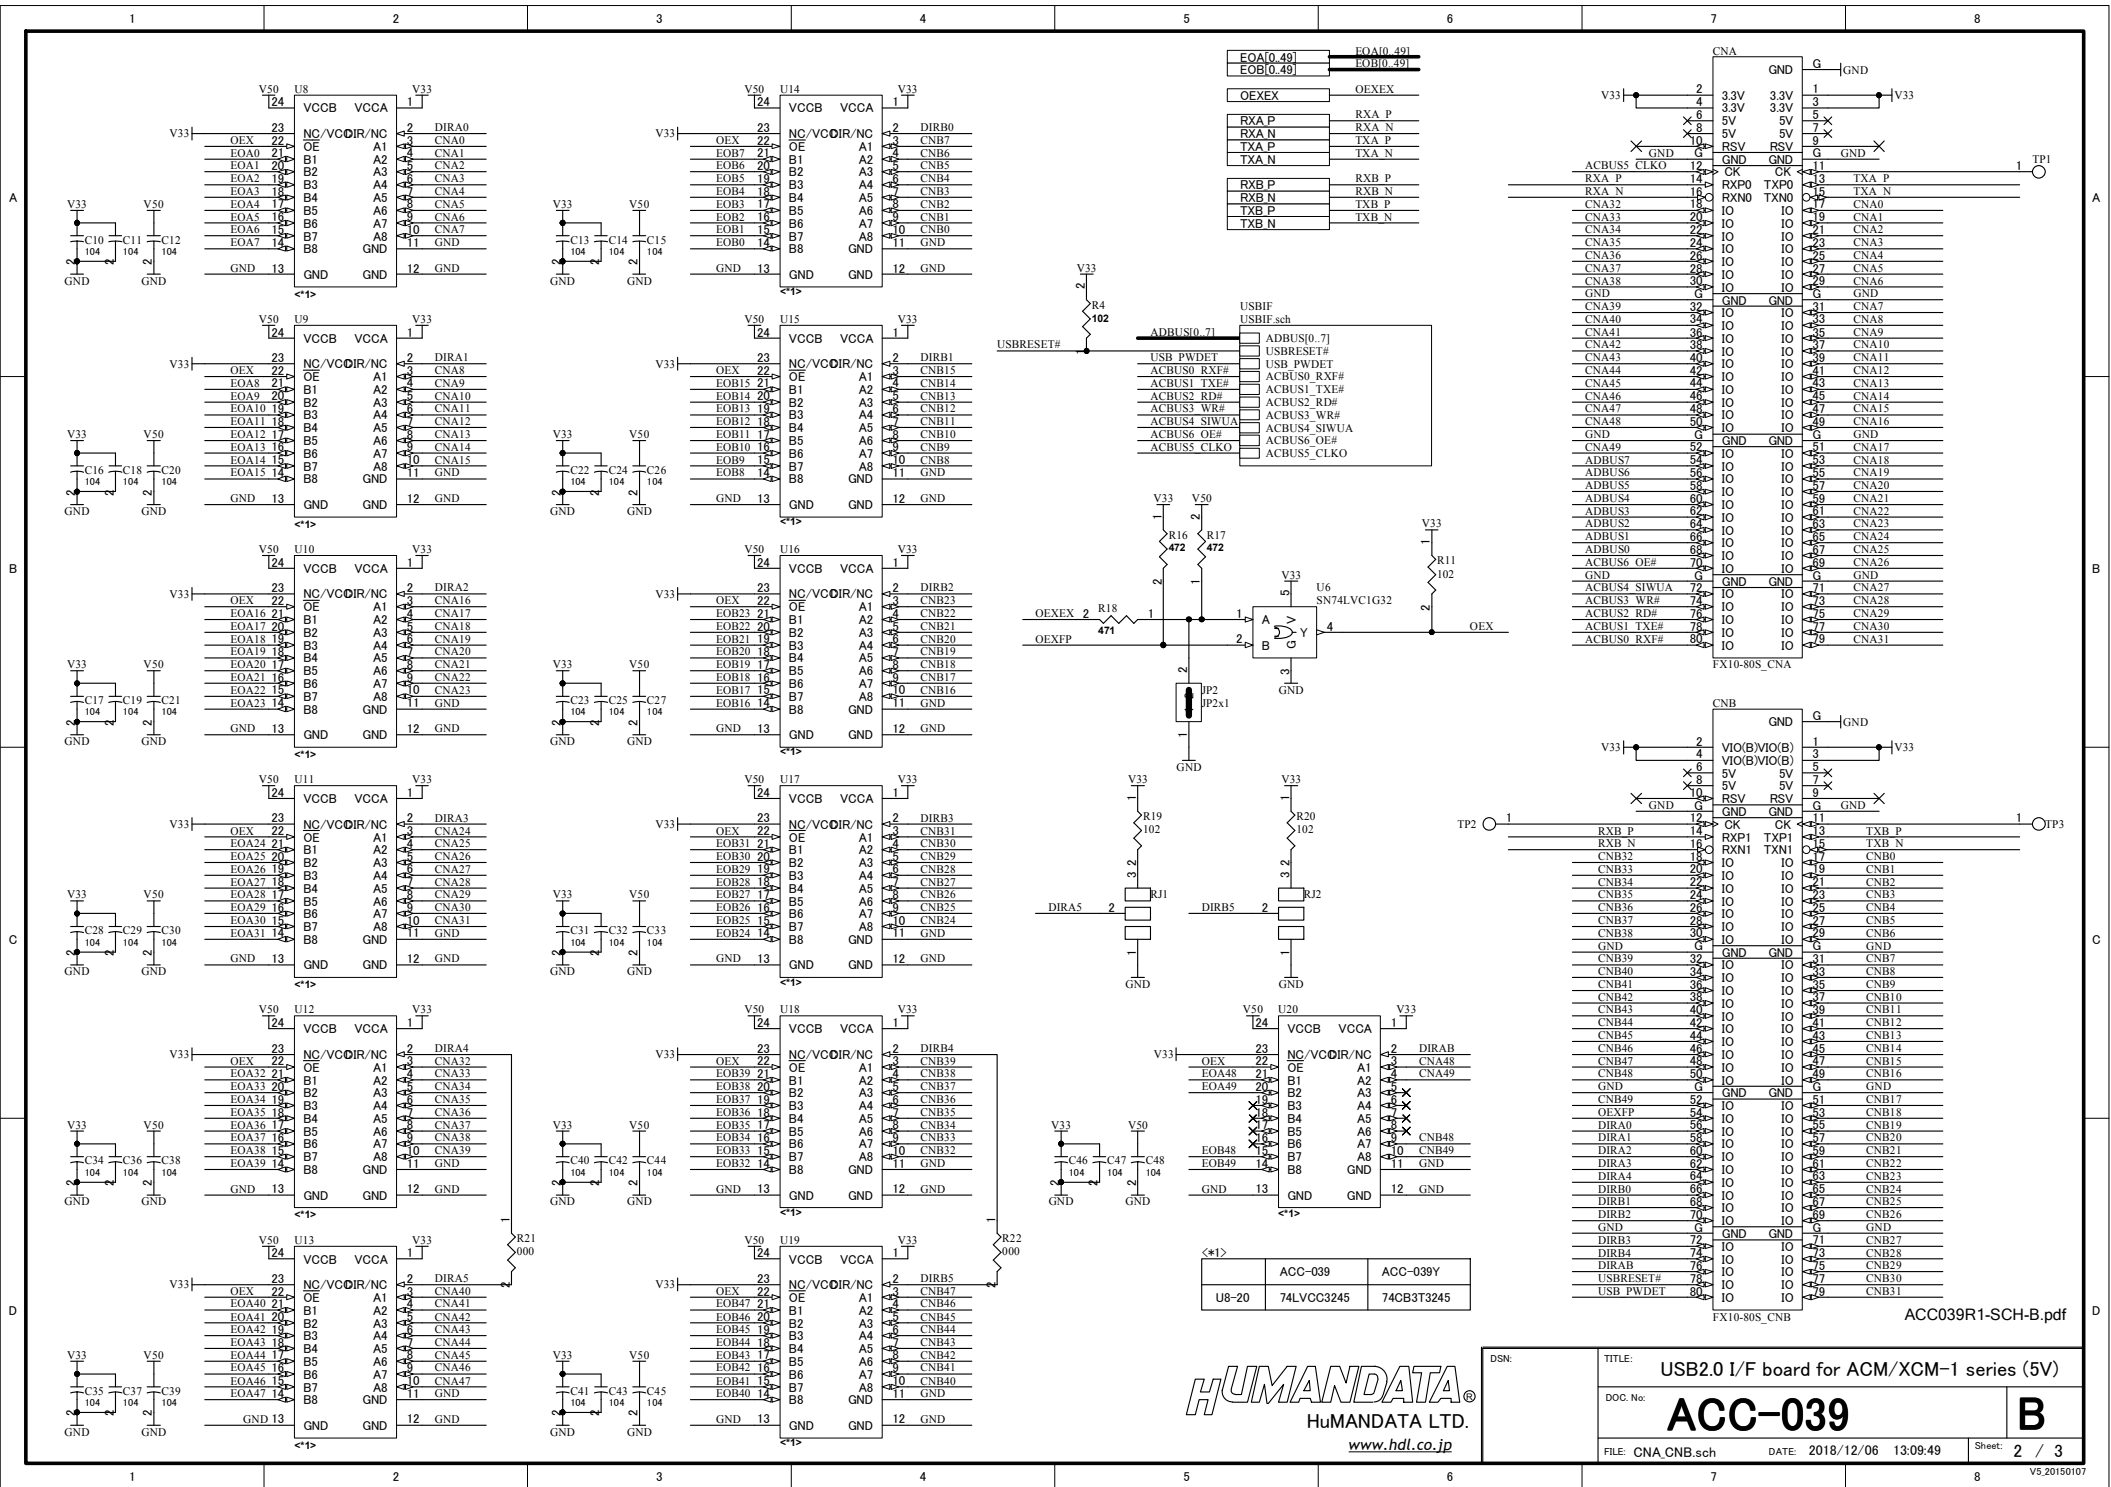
1 2 3 4 5 6 7 8

A B C D

V50 U8 V33
24 VCCB VCCA 1
V33 23 NC/VCC DIR/NC 2 DIRA0
OEX 22 OE A1 3 CNA0
EOA0 21 B1 A2 4 CNA1
EOA1 20 B2 A3 5 CNA2
EOA2 19 B3 A4 6 CNA3
EOA3 18 B4 A5 7 CNA4
EOA4 17 B5 A6 8 CNA5
EOA5 16 B6 A7 9 CNA6
EOA6 15 B7 A8 10 CNA7
EOA7 14 B8 GND 11 GND
GND 13 GND GND 12 GND
<*1>

V33 V50 C10 104 C11 104 C12 104 GND GND

V50 U14 V33
24 VCCB VCCA 1
V33 23 NC/VCC DIR/NC 2 DIRB0
OEX 22 OE A1 3 CNB7
EOB7 21 B1 A2 4 CNB6
EOB6 20 B2 A3 5 CNB5
EOB5 19 B3 A4 6 CNB4
EOB4 18 B4 A5 7 CNB3
EOB3 17 B5 A6 8 CNB2
EOB2 16 B6 A7 9 CNB1
EOB1 15 B7 A8 10 CNB0
EOB0 14 B8 GND 11 GND
GND 13 GND GND 12 GND
<*1>

V33 V50 C13 104 C14 104 C15 104 GND GND

V50 U9 V33
24 VCCB VCCA 1
V33 23 NC/VCC DIR/NC 2 DIRA1
OEX 22 OE A1 3 CNA8
EOA8 21 B1 A2 4 CNA9
EOA9 20 B2 A3 5 CNA10
EOA10 19 B3 A4 6 CNA11
EOA11 18 B4 A5 7 CNA12
EOA12 17 B5 A6 8 CNA13
EOA13 16 B6 A7 9 CNA14
EOA14 15 B7 A8 10 CNA15
EOA15 14 B8 GND 11 GND
GND 13 GND GND 12 GND
<*1>

V33 V50 C16 104 C18 104 C20 104 GND GND

V50 U15 V33
24 VCCB VCCA 1
V33 23 NC/VCC DIR/NC 2 DIRB1
OEX 22 OE A1 3 CNB15
EOB15 21 B1 A2 4 CNB14
EOB14 20 B2 A3 5 CNB13
EOB13 19 B3 A4 6 CNB12
EOB12 18 B4 A5 7 CNB11
EOB11 17 B5 A6 8 CNB10
EOB10 16 B6 A7 9 CNB9
EOB9 15 B7 A8 10 CNB8
EOB8 14 B8 GND 11 GND
GND 13 GND GND 12 GND
<*1>

V33 V50 C22 104 C24 104 C26 104 GND GND

V50 U10 V33
24 VCCB VCCA 1
V33 23 NC/VCC DIR/NC 2 DIRA2
OEX 22 OE A1 3 CNA16
EOA16 21 B1 A2 4 CNA17
EOA17 20 B2 A3 5 CNA18
EOA18 19 B3 A4 6 CNA19
EOA19 18 B4 A5 7 CNA20
EOA20 17 B5 A6 8 CNA21
EOA21 16 B6 A7 9 CNA22
EOA22 15 B7 A8 10 CNA23
EOA23 14 B8 GND 11 GND
GND 13 GND GND 12 GND
<*1>

V33 V50 C17 104 C19 104 C21 104 GND GND

V50 U16 V33
24 VCCB VCCA 1
V33 23 NC/VCC DIR/NC 2 DIRB2
OEX 22 OE A1 3 CNB23
EOB23 21 B1 A2 4 CNB22
EOB22 20 B2 A3 5 CNB21
EOB21 19 B3 A4 6 CNB20
EOB20 18 B4 A5 7 CNB19
EOB19 17 B5 A6 8 CNB18
EOB18 16 B6 A7 9 CNB17
EOB17 15 B7 A8 10 CNB16
EOB16 14 B8 GND 11 GND
GND 13 GND GND 12 GND
<*1>

V33 V50 C23 104 C25 104 C27 104 GND GND

V50 U11 V33
24 VCCB VCCA 1
V33 23 NC/VCC DIR/NC 2 DIRA3
OEX 22 OE A1 3 CNA24
EOA24 21 B1 A2 4 CNA25
EOA25 20 B2 A3 5 CNA26
EOA26 19 B3 A4 6 CNA27
EOA27 18 B4 A5 7 CNA28
EOA28 17 B5 A6 8 CNA29
EOA29 16 B6 A7 9 CNA30
EOA30 15 B7 A8 10 CNA31
EOA31 14 B8 GND 11 GND
GND 13 GND GND 12 GND
<*1>

V33 V50 C28 104 C29 104 C30 104 GND GND

V50 U17 V33
24 VCCB VCCA 1
V33 23 NC/VCC DIR/NC 2 DIRB3
OEX 22 OE A1 3 CNB31
EOB31 21 B1 A2 4 CNB30
EOB30 20 B2 A3 5 CNB29
EOB29 19 B3 A4 6 CNB28
EOB28 18 B4 A5 7 CNB27
EOB27 17 B5 A6 8 CNB26
EOB26 16 B6 A7 9 CNB25
EOB25 15 B7 A8 10 CNB24
EOB24 14 B8 GND 11 GND
GND 13 GND GND 12 GND
<*1>

V33 V50 C31 104 C32 104 C33 104 GND GND

V50 U12 V33
24 VCCB VCCA 1
V33 23 NC/VCC DIR/NC 2 DIRA4
OEX 22 OE A1 3 CNA32
EOA32 21 B1 A2 4 CNA33
EOA33 20 B2 A3 5 CNA34
EOA34 19 B3 A4 6 CNA35
EOA35 18 B4 A5 7 CNA36
EOA36 17 B5 A6 8 CNA37
EOA37 16 B6 A7 9 CNA38
EOA38 15 B7 A8 10 CNA39
EOA39 14 B8 GND 11 GND
GND 13 GND GND 12 GND
<*1>

V33 V50 C34 104 C36 104 C38 104 GND GND

V50 U18 V33
24 VCCB VCCA 1
V33 23 NC/VCC DIR/NC 2 DIRB4
OEX 22 OE A1 3 CNB39
EOB39 21 B1 A2 4 CNB38
EOB38 20 B2 A3 5 CNB37
EOB37 19 B3 A4 6 CNB36
EOB36 18 B4 A5 7 CNB35
EOB35 17 B5 A6 8 CNB34
EOB34 16 B6 A7 9 CNB33
EOB33 15 B7 A8 10 CNB32
EOB32 14 B8 GND 11 GND
GND 13 GND GND 12 GND
<*1>

V33 V50 C40 104 C42 104 C44 104 GND GND

R21 000
R22 000

V50 U13 V33
24 VCCB VCCA 1
V33 23 NC/VCC DIR/NC 2 DIRA5
OEX 22 OE A1 3 CNA40
EOA40 21 B1 A2 4 CNA41
EOA41 20 B2 A3 5 CNA42
EOA42 19 B3 A4 6 CNA43
EOA43 18 B4 A5 7 CNA44
EOA44 17 B5 A6 8 CNA45
EOA45 16 B6 A7 9 CNA46
EOA46 15 B7 A8 10 CNA47
EOA47 14 B8 GND 11 GND
GND 13 GND GND 12 GND
<*1>

V33 V50 C35 104 C37 104 C39 104 GND GND

V50 U19 V33
24 VCCB VCCA 1
V33 23 NC/VCC DIR/NC 2 DIRB5
OEX 22 OE A1 3 CNB47
EOB47 21 B1 A2 4 CNB46
EOB46 20 B2 A3 5 CNB45
EOB45 19 B3 A4 6 CNB44
EOB44 18 B4 A5 7 CNB43
EOB43 17 B5 A6 8 CNB42
EOB42 16 B6 A7 9 CNB41
EOB41 15 B7 A8 10 CNB40
EOB40 14 B8 GND 11 GND
GND 13 GND GND 12 GND
<*1>

V33 V50 C41 104 C43 104 C45 104 GND GND

EOA[0..49] EOA[0..49]
EOB[0..49] EOB[0..49]
OEXEX OEXEX
RXA_P RXA_P
RXA_N RXA_N
TXA_P TXA_P
TXA_N TXA_N
RXB_P RXB_P
RXB_N RXB_N
TXB_P TXB_P
TXB_N TXB_N

V33 R4 102
USBRESET#
USBIF
USBIF.sch
ADBUS[0..7] ADBUS[0..7]
USBRESET#
USB_PWDET USB_PWDET
ACBUS0_RXF# ACBUS0_RXF#
ACBUS1_TXE# ACBUS1_TXE#
ACBUS2_RD# ACBUS2_RD#
ACBUS3_WR# ACBUS3_WR#
ACBUS4_SIWUA ACBUS4_SIWUA
ACBUS6_OE# ACBUS6_OE#
ACBUS5_CLKO ACBUS5_CLKO

V33 V50 R16 472 R17 472
V33 R11 102
U6 SN74LVC1G32
OEXEX 2 R18 471 1
OEXFP
A B Y
OEX
GND
JP2 JP2x1
GND

V33 R19 102 RJ1 DIRA5 GND
V33 R20 102 RJ2 DIRB5 GND

V50 U20 V33
24 VCCB VCCA 1
V33 23 NC/VCC DIR/NC 2 DIRAB
OEX 22 OE A1 3 CNA48
EOA48 21 B1 A2 4 CNA49
EOA49 20 B2 A3
B3 A4
B4 A5
B5 A6
EOB48 15 B6 A7 9 CNB48
EOB49 14 B7 A8 10 CNB49
B8 GND 11 GND
GND 13 GND GND 12 GND
<*1>

V33 V50 C46 104 C47 104 C48 104 GND GND

<*1>
| | ACC-039 | ACC-039Y |
|---|---|---|
| U8-20 | 74LVCC3245 | 74CB3T3245 |

CNA
GND G GND
V33 2 3.3V 3.3V 1 V33
4 3.3V 3.3V 3
6 5V 5V 5
8 5V 5V 7
10 RSV RSV 9
GND G GND GND G GND
ACBUS5_CLKO 12 CK CK 11 TP1
RXA_P 14 RXP0 TXP0 13 TXA_P
RXA_N 16 RXN0 TXN0 15 TXA_N
CNA32 18 IO IO 17 CNA0
CNA33 20 IO IO 19 CNA1
CNA34 22 IO IO 21 CNA2
CNA35 24 IO IO 23 CNA3
CNA36 26 IO IO 25 CNA4
CNA37 28 IO IO 27 CNA5
CNA38 30 IO IO 29 CNA6
GND G GND GND G GND
CNA39 32 IO IO 31 CNA7
CNA40 34 IO IO 33 CNA8
CNA41 36 IO IO 35 CNA9
CNA42 38 IO IO 37 CNA10
CNA43 40 IO IO 39 CNA11
CNA44 42 IO IO 41 CNA12
CNA45 44 IO IO 43 CNA13
CNA46 46 IO IO 45 CNA14
CNA47 48 IO IO 47 CNA15
CNA48 50 IO IO 49 CNA16
GND G GND GND G GND
CNA49 52 IO IO 51 CNA17
ADBUS7 54 IO IO 53 CNA18
ADBUS6 56 IO IO 55 CNA19
ADBUS5 58 IO IO 57 CNA20
ADBUS4 60 IO IO 59 CNA21
ADBUS3 62 IO IO 61 CNA22
ADBUS2 64 IO IO 63 CNA23
ADBUS1 66 IO IO 65 CNA24
ADBUS0 68 IO IO 67 CNA25
ACBUS6_OE# 70 IO IO 69 CNA26
GND G GND GND G GND
ACBUS4_SIWUA 72 IO IO 71 CNA27
ACBUS3_WR# 74 IO IO 73 CNA28
ACBUS2_RD# 76 IO IO 75 CNA29
ACBUS1_TXE# 78 IO IO 77 CNA30
ACBUS0_RXF# 80 IO IO 79 CNA31
FX10-80S_CNA

CNB
GND G GND
V33 2 VIO(B) VIO(B) 1 V33
4 VIO(B) VIO(B) 3
6 5V 5V 5
8 5V 5V 7
10 RSV RSV 9
GND G GND GND G GND
TP2 1 12 CK CK 11 1 TP3
RXB_P 14 RXP1 TXP1 13 TXB_P
RXB_N 16 RXN1 TXN1 15 TXB_N
CNB32 18 IO IO 17 CNB0
CNB33 20 IO IO 19 CNB1
CNB34 22 IO IO 21 CNB2
CNB35 24 IO IO 23 CNB3
CNB36 26 IO IO 25 CNB4
CNB37 28 IO IO 27 CNB5
CNB38 30 IO IO 29 CNB6
GND G GND GND G GND
CNB39 32 IO IO 31 CNB7
CNB40 34 IO IO 33 CNB8
CNB41 36 IO IO 35 CNB9
CNB42 38 IO IO 37 CNB10
CNB43 40 IO IO 39 CNB11
CNB44 42 IO IO 41 CNB12
CNB45 44 IO IO 43 CNB13
CNB46 46 IO IO 45 CNB14
CNB47 48 IO IO 47 CNB15
CNB48 50 IO IO 49 CNB16
GND G GND GND G GND
CNB49 52 IO IO 51 CNB17
OEXFP 54 IO IO 53 CNB18
DIRA0 56 IO IO 55 CNB19
DIRA1 58 IO IO 57 CNB20
DIRA2 60 IO IO 59 CNB21
DIRA3 62 IO IO 61 CNB22
DIRA4 64 IO IO 63 CNB23
DIRB0 66 IO IO 65 CNB24
DIRB1 68 IO IO 67 CNB25
DIRB2 70 IO IO 69 CNB26
GND G GND GND G GND
DIRB3 72 IO IO 71 CNB27
DIRB4 74 IO IO 73 CNB28
DIRAB 76 IO IO 75 CNB29
USBRESET# 78 IO IO 77 CNB30
USB_PWDET 80 IO IO 79 CNB31
FX10-80S_CNB

ACC039R1-SCH-B.pdf

HUMANDATA ®
HuMANDATA LTD.
www.hdl.co.jp
DSN:
TITLE: USB2.0 I/F board for ACM/XCM-1 series (5V)
DOC. No: ACC-039
B
FILE: CNA_CNB.sch DATE: 2018/12/06 13:09:49 Sheet: 2 / 3
V5_20150107